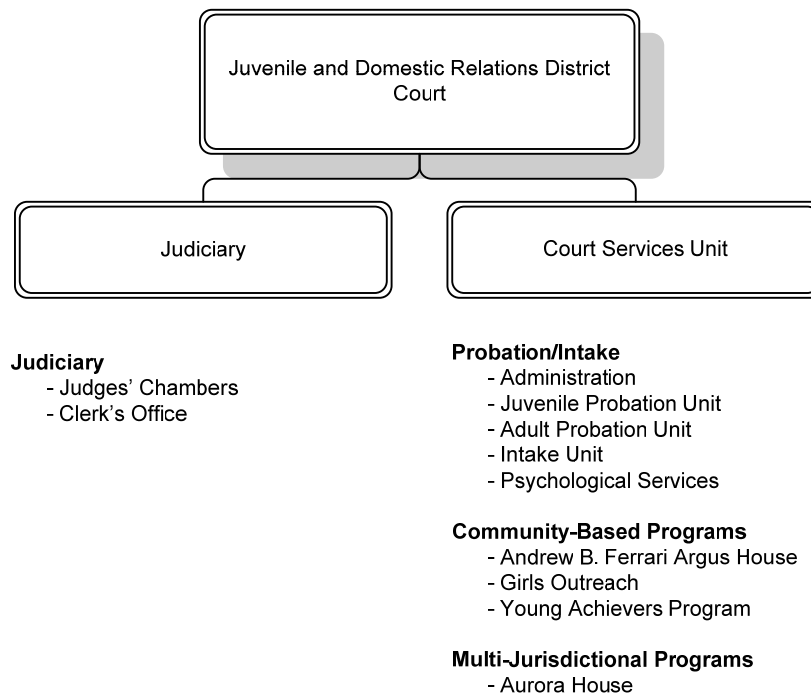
Juvenile and Domestic Relations District Court

Judiciary

Court Services Unit

**Judiciary**
- Judges' Chambers
- Clerk's Office

**Probation/Intake**
- Administration
- Juvenile Probation Unit
- Adult Probation Unit
- Intake Unit
- Psychological Services

**Community-Based Programs**
- Andrew B. Ferrari Argus House
- Girls Outreach
- Young Achievers Program

**Multi-Jurisdictional Programs**
- Aurora House